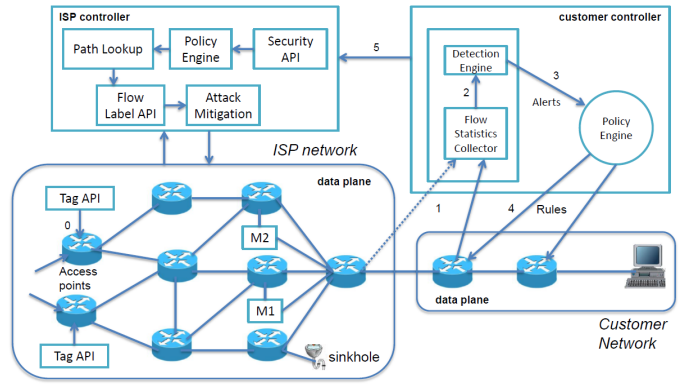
ISP controller

Path Lookup

Policy Engine

Security API

Flow Label API

Attack Mitigation

5

customer controller

Detection Engine

2

Flow Statistics Collector

3

Alerts

Policy Engine

ISP network

data plane

Tag API

0

Access points

M2

M1

sinkhole

Tag API

1

4

Rules

data plane

Customer Network